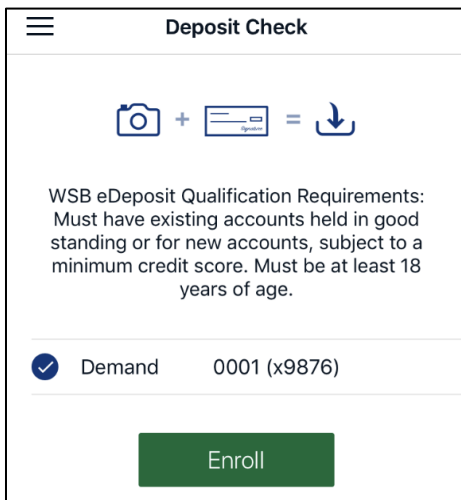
Deposit Check

+ = 

WSB eDeposit Qualification Requirements: Must have existing accounts held in good standing or for new accounts, subject to a minimum credit score. Must be at least 18 years of age.

Demand 0001 (x9876)

Enroll